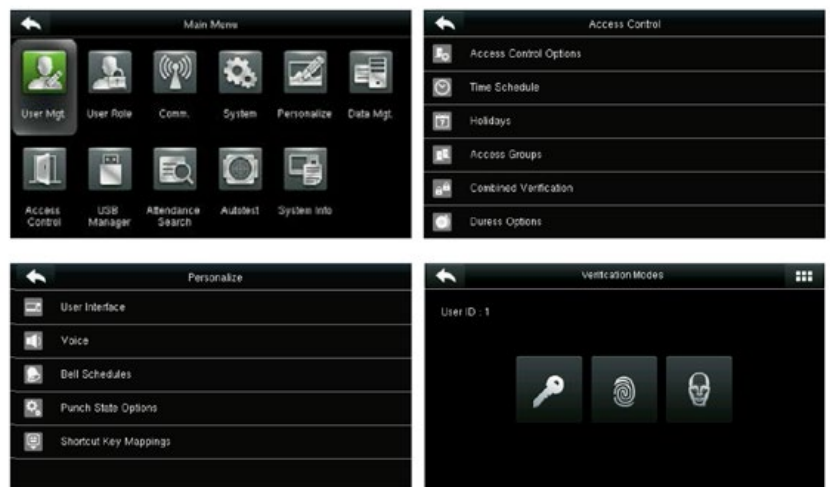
Main Menu

User Mgt.
User Role
Comm.
System
Personalize
Data Mgt.
Access Control
USB Manager
Attendance Search
Autotest
System Info

Access Control

Access Control Options
Time Schedule
Holidays
Access Groups
Combined Verification
Duress Options

Personalize

User Interface
Voice
Bell Schedules
Punch State Options
Shortcut Key Mappings

Verification Modes

User ID : 1